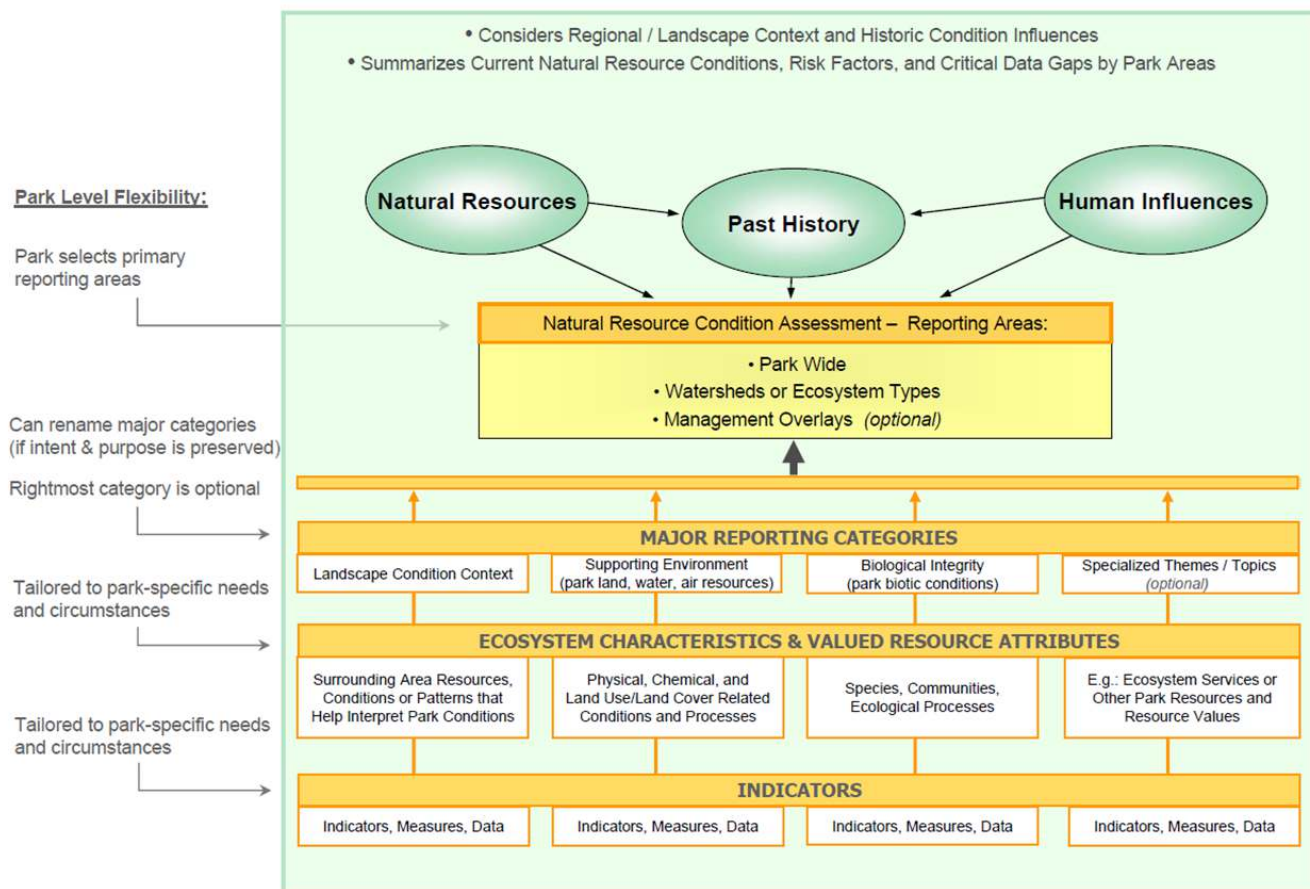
• Considers Regional / Landscape Context and Historic Condition Influences
• Summarizes Current Natural Resource Conditions, Risk Factors, and Critical Data Gaps by Park Areas

Park Level Flexibility:

Park selects primary reporting areas

Natural Resources

Past History

Human Influences

Natural Resource Condition Assessment – Reporting Areas:

• Park Wide
• Watersheds or Ecosystem Types
• Management Overlays (optional)

Can rename major categories (if intent & purpose is preserved)

Rightmost category is optional

MAJOR REPORTING CATEGORIES

Landscape Condition Context

Supporting Environment (park land, water, air resources)

Biological Integrity (park biotic conditions)

Specialized Themes / Topics (optional)

Tailored to park-specific needs and circumstances

ECOSYSTEM CHARACTERISTICS & VALUED RESOURCE ATTRIBUTES

Surrounding Area Resources, Conditions or Patterns that Help Interpret Park Conditions

Physical, Chemical, and Land Use/Land Cover Related Conditions and Processes

Species, Communities, Ecological Processes

E.g.: Ecosystem Services or Other Park Resources and Resource Values

Tailored to park-specific needs and circumstances

INDICATORS

Indicators, Measures, Data

Indicators, Measures, Data

Indicators, Measures, Data

Indicators, Measures, Data